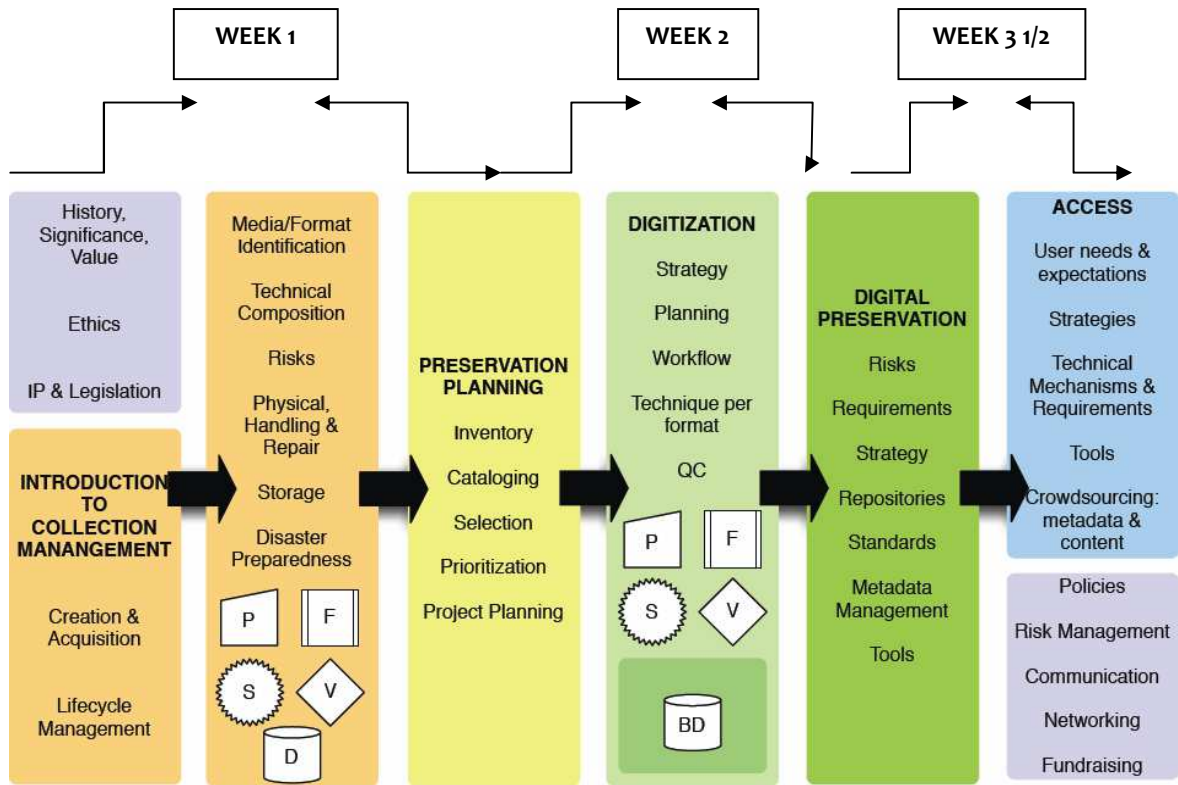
WEEK 1

WEEK 2

WEEK 3 1/2

History, Significance, Value

Ethics

IP & Legislation

INTRODUCTION TO COLLECTION MANANGEMENT

Creation & Acquisition

Lifecycle Management

Media/Format Identification

Technical Composition

Risks

Physical, Handling & Repair

Storage

Disaster Preparedness

P

F

S

V

D

PRESERVATION PLANNING

Inventory

Cataloging

Selection

Prioritization

Project Planning

DIGITIZATION

Strategy

Planning

Workflow

Technique per format

QC

P

F

S

V

BD

DIGITAL PRESERVATION

Risks

Requirements

Strategy

Repositories

Standards

Metadata Management

Tools

ACCESS

User needs & expectations

Strategies

Technical Mechanisms & Requirements

Tools

Crowdsourcing: metadata & content

Policies

Risk Management

Communication

Networking

Fundraising